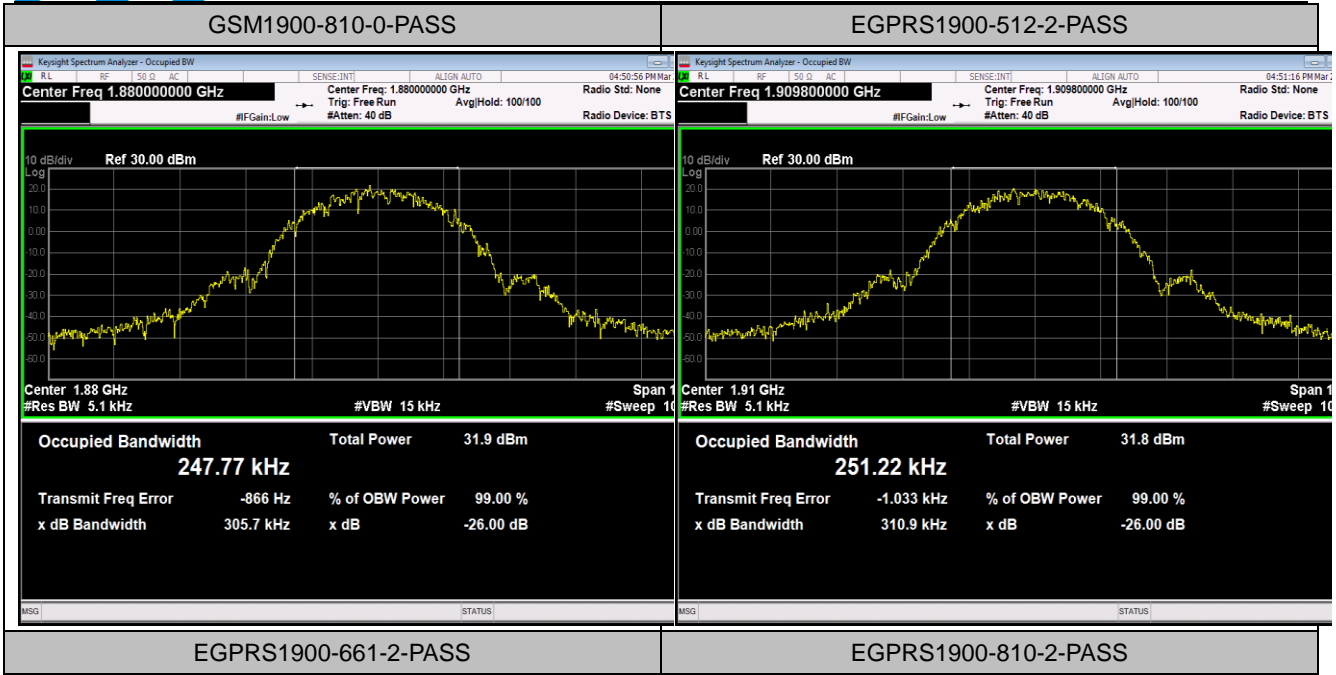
| GSM1900-810-0-PASS | EGPRS1900-512-2-PASS |
|---|---|

Keysight Spectrum Analyzer - Occupied BW
RL RF 50 Ω AC SENSE:INT ALIGN AUTO 04:50:56 PM Mar
Center Freq 1.880000000 GHz
Center Freq: 1.880000000 GHz
Trig: Free Run Avg|Hold: 100/100
#IFGain:Low #Atten: 40 dB
Radio Std: None
Radio Device: BTS
10 dB/div Ref 30.00 dBm
Log
20.0
10.0
0.00
-10.0
-20.0
-30.0
-40.0
-50.0
-60.0
Center 1.88 GHz
#Res BW 5.1 kHz
#VBW 15 kHz
Span 1
#Sweep 1
Occupied Bandwidth
247.77 kHz
Total Power 31.9 dBm
Transmit Freq Error -866 Hz
% of OBW Power 99.00 %
x dB Bandwidth 305.7 kHz
x dB -26.00 dB
MSG
STATUS

Keysight Spectrum Analyzer - Occupied BW
RL RF 50 Ω AC SENSE:INT ALIGN AUTO 04:51:16 PM Mar
Center Freq 1.909800000 GHz
Center Freq: 1.909800000 GHz
Trig: Free Run Avg|Hold: 100/100
#IFGain:Low #Atten: 40 dB
Radio Std: None
Radio Device: BTS
10 dB/div Ref 30.00 dBm
Log
20.0
10.0
0.00
-10.0
-20.0
-30.0
-40.0
-50.0
-60.0
Center 1.91 GHz
#Res BW 5.1 kHz
#VBW 15 kHz
Span 1
#Sweep 1
Occupied Bandwidth
251.22 kHz
Total Power 31.8 dBm
Transmit Freq Error -1.033 kHz
% of OBW Power 99.00 %
x dB Bandwidth 310.9 kHz
x dB -26.00 dB
MSG
STATUS

| EGPRS1900-661-2-PASS | EGPRS1900-810-2-PASS |
|---|---|